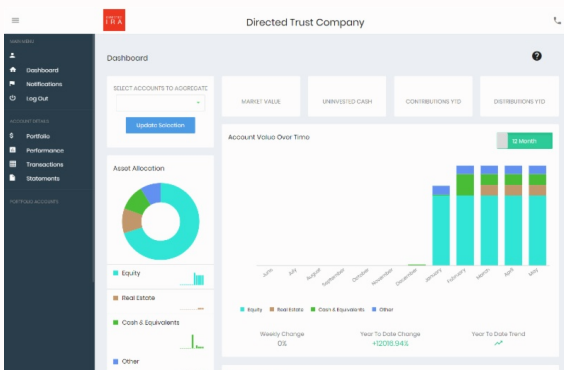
Directed Trust Company

MAIN MENU

Dashboard

Notifications

Log Out

ACCOUNT DETAILS

Portfolio

Performance

Transactions

Statements

PORTFOLIO ACCOUNTS

Dashboard

SELECT ACCOUNTS TO AGGREGATE

Update Selection

MARKET VALUE

UNINVESTED CASH

CONTRIBUTIONS YTD

DISTRIBUTIONS YTD

Asset Allocation

Equity

Real Estate

Cash & Equivalents

Other

Account Value Over Time

12 Month

June

July

August

September

October

November

December

January

February

March

April

May

Equity

Real Estate

Cash & Equivalents

Other

Weekly Change

0%

Year To Date Change

+12016.94%

Year To Date Trend